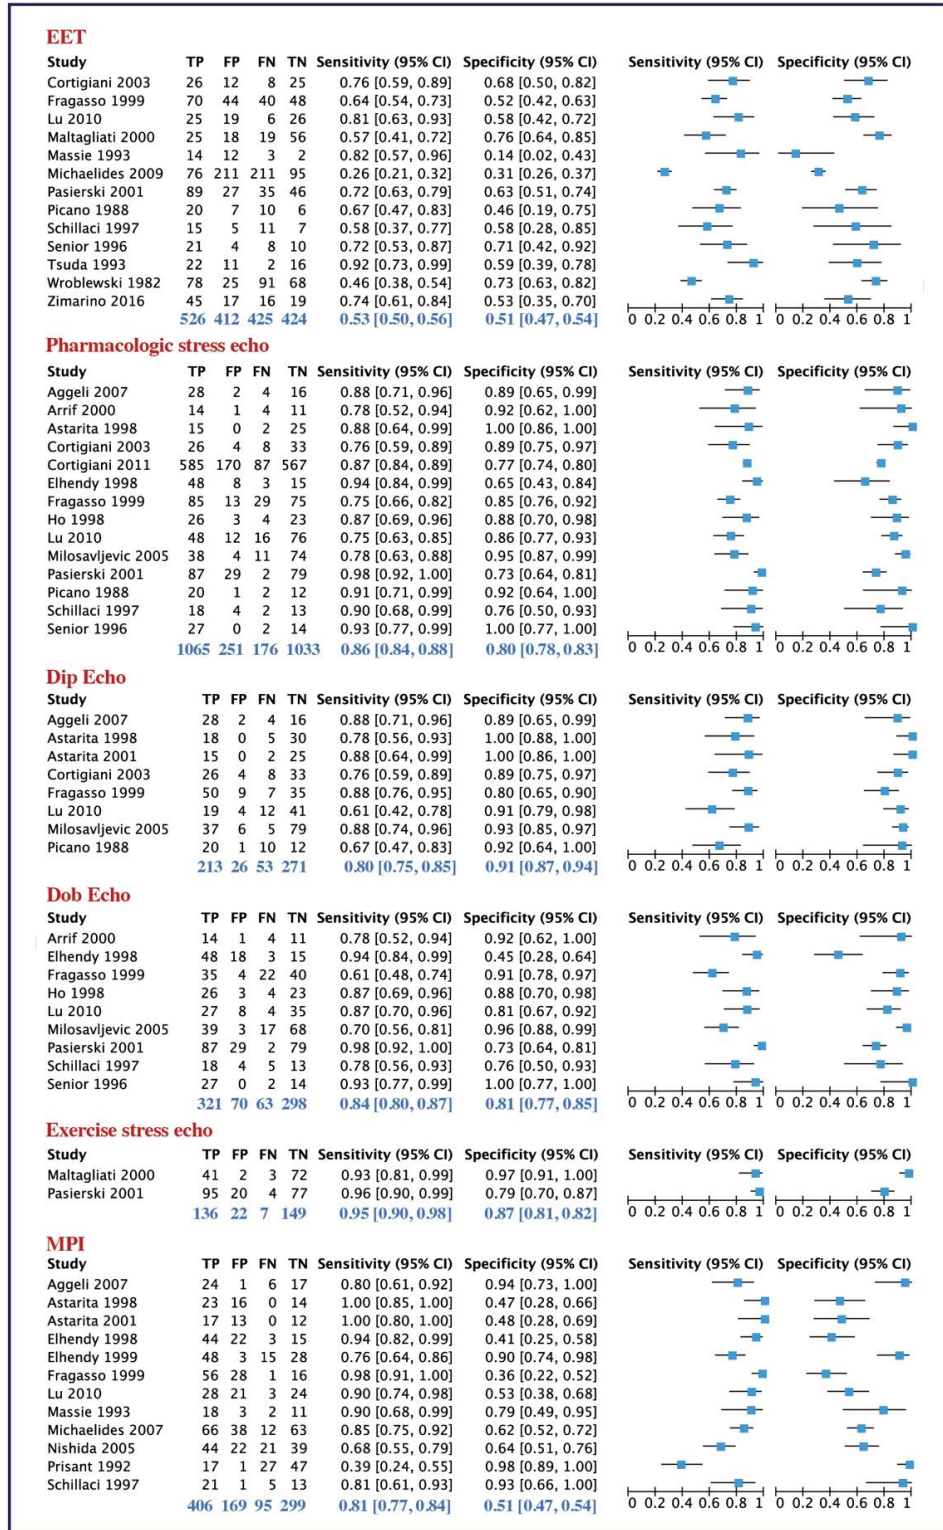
EET

| Study | TP | FP | FN | TN | Sensitivity (95% CI) | Specificity (95% CI) |
|---|---|---|---|---|---|---|
| Cortigiani 2003 | 26 | 12 | 8 | 25 | 0.76 [0.59, 0.89] | 0.68 [0.50, 0.82] |
| Fragasso 1999 | 70 | 44 | 40 | 48 | 0.64 [0.54, 0.73] | 0.52 [0.42, 0.63] |
| Lu 2010 | 25 | 19 | 6 | 26 | 0.81 [0.63, 0.93] | 0.58 [0.42, 0.72] |
| Maltagliati 2000 | 25 | 18 | 19 | 56 | 0.57 [0.41, 0.72] | 0.76 [0.64, 0.85] |
| Massie 1993 | 14 | 12 | 3 | 2 | 0.82 [0.57, 0.96] | 0.14 [0.02, 0.43] |
| Michaelides 2009 | 76 | 211 | 211 | 95 | 0.26 [0.21, 0.32] | 0.31 [0.26, 0.37] |
| Pasierski 2001 | 89 | 27 | 35 | 46 | 0.72 [0.63, 0.79] | 0.63 [0.51, 0.74] |
| Picano 1988 | 20 | 7 | 10 | 6 | 0.67 [0.47, 0.83] | 0.46 [0.19, 0.75] |
| Schillaci 1997 | 15 | 5 | 11 | 7 | 0.58 [0.37, 0.77] | 0.58 [0.28, 0.85] |
| Senior 1996 | 21 | 4 | 8 | 10 | 0.72 [0.53, 0.87] | 0.71 [0.42, 0.92] |
| Tsuda 1993 | 22 | 11 | 2 | 16 | 0.92 [0.73, 0.99] | 0.59 [0.39, 0.78] |
| Wroblewski 1982 | 78 | 25 | 91 | 68 | 0.46 [0.38, 0.54] | 0.73 [0.63, 0.82] |
| Zimarino 2016 | 45 | 17 | 16 | 19 | 0.74 [0.61, 0.84] | 0.53 [0.35, 0.70] |
| | 526 | 412 | 425 | 424 | 0.53 [0.50, 0.56] | 0.51 [0.47, 0.54] |

Sensitivity (95% CI) Specificity (95% CI)
0 0.2 0.4 0.6 0.8 1 0 0.2 0.4 0.6 0.8 1

Pharmacologic stress echo

| Study | TP | FP | FN | TN | Sensitivity (95% CI) | Specificity (95% CI) |
|---|---|---|---|---|---|---|
| Aggeli 2007 | 28 | 2 | 4 | 16 | 0.88 [0.71, 0.96] | 0.89 [0.65, 0.99] |
| Arrif 2000 | 14 | 1 | 4 | 11 | 0.78 [0.52, 0.94] | 0.92 [0.62, 1.00] |
| Astarita 1998 | 15 | 0 | 2 | 25 | 0.88 [0.64, 0.99] | 1.00 [0.86, 1.00] |
| Cortigiani 2003 | 26 | 4 | 8 | 33 | 0.76 [0.59, 0.89] | 0.89 [0.75, 0.97] |
| Cortigiani 2011 | 585 | 170 | 87 | 567 | 0.87 [0.84, 0.89] | 0.77 [0.74, 0.80] |
| Elhendy 1998 | 48 | 8 | 3 | 15 | 0.94 [0.84, 0.99] | 0.65 [0.43, 0.84] |
| Fragasso 1999 | 85 | 13 | 29 | 75 | 0.75 [0.66, 0.82] | 0.85 [0.76, 0.92] |
| Ho 1998 | 26 | 3 | 4 | 23 | 0.87 [0.69, 0.96] | 0.88 [0.70, 0.98] |
| Lu 2010 | 48 | 12 | 16 | 76 | 0.75 [0.63, 0.85] | 0.86 [0.77, 0.93] |
| Milosavljevic 2005 | 38 | 4 | 11 | 74 | 0.78 [0.63, 0.88] | 0.95 [0.87, 0.99] |
| Pasierski 2001 | 87 | 29 | 2 | 79 | 0.98 [0.92, 1.00] | 0.73 [0.64, 0.81] |
| Picano 1988 | 20 | 1 | 2 | 12 | 0.91 [0.71, 0.99] | 0.92 [0.64, 1.00] |
| Schillaci 1997 | 18 | 4 | 2 | 13 | 0.90 [0.68, 0.99] | 0.76 [0.50, 0.93] |
| Senior 1996 | 27 | 0 | 2 | 14 | 0.93 [0.77, 0.99] | 1.00 [0.77, 1.00] |
| | 1065 | 251 | 176 | 1033 | 0.86 [0.84, 0.88] | 0.80 [0.78, 0.83] |

Sensitivity (95% CI) Specificity (95% CI)
0 0.2 0.4 0.6 0.8 1 0 0.2 0.4 0.6 0.8 1

Dip Echo

| Study | TP | FP | FN | TN | Sensitivity (95% CI) | Specificity (95% CI) |
|---|---|---|---|---|---|---|
| Aggeli 2007 | 28 | 2 | 4 | 16 | 0.88 [0.71, 0.96] | 0.89 [0.65, 0.99] |
| Astarita 1998 | 18 | 0 | 5 | 30 | 0.78 [0.56, 0.93] | 1.00 [0.88, 1.00] |
| Astarita 2001 | 15 | 0 | 2 | 25 | 0.88 [0.64, 0.99] | 1.00 [0.86, 1.00] |
| Cortigiani 2003 | 26 | 4 | 8 | 33 | 0.76 [0.59, 0.89] | 0.89 [0.75, 0.97] |
| Fragasso 1999 | 50 | 9 | 7 | 35 | 0.88 [0.76, 0.95] | 0.80 [0.65, 0.90] |
| Lu 2010 | 19 | 4 | 12 | 41 | 0.61 [0.42, 0.78] | 0.91 [0.79, 0.98] |
| Milosavljevic 2005 | 37 | 6 | 5 | 79 | 0.88 [0.74, 0.96] | 0.93 [0.85, 0.97] |
| Picano 1988 | 20 | 1 | 10 | 12 | 0.67 [0.47, 0.83] | 0.92 [0.64, 1.00] |
| | 213 | 26 | 53 | 271 | 0.80 [0.75, 0.85] | 0.91 [0.87, 0.94] |

Sensitivity (95% CI) Specificity (95% CI)
0 0.2 0.4 0.6 0.8 1 0 0.2 0.4 0.6 0.8 1

Dob Echo

| Study | TP | FP | FN | TN | Sensitivity (95% CI) | Specificity (95% CI) |
|---|---|---|---|---|---|---|
| Arrif 2000 | 14 | 1 | 4 | 11 | 0.78 [0.52, 0.94] | 0.92 [0.62, 1.00] |
| Elhendy 1998 | 48 | 18 | 3 | 15 | 0.94 [0.84, 0.99] | 0.45 [0.28, 0.64] |
| Fragasso 1999 | 35 | 4 | 22 | 40 | 0.61 [0.48, 0.74] | 0.91 [0.78, 0.97] |
| Ho 1998 | 26 | 3 | 4 | 23 | 0.87 [0.69, 0.96] | 0.88 [0.70, 0.98] |
| Lu 2010 | 27 | 8 | 4 | 35 | 0.87 [0.70, 0.96] | 0.81 [0.67, 0.92] |
| Milosavljevic 2005 | 39 | 3 | 17 | 68 | 0.70 [0.56, 0.81] | 0.96 [0.88, 0.99] |
| Pasierski 2001 | 87 | 29 | 2 | 79 | 0.98 [0.92, 1.00] | 0.73 [0.64, 0.81] |
| Schillaci 1997 | 18 | 4 | 5 | 13 | 0.78 [0.56, 0.93] | 0.76 [0.50, 0.93] |
| Senior 1996 | 27 | 0 | 2 | 14 | 0.93 [0.77, 0.99] | 1.00 [0.77, 1.00] |
| | 321 | 70 | 63 | 298 | 0.84 [0.80, 0.87] | 0.81 [0.77, 0.85] |

Sensitivity (95% CI) Specificity (95% CI)
0 0.2 0.4 0.6 0.8 1 0 0.2 0.4 0.6 0.8 1

Exercise stress echo

| Study | TP | FP | FN | TN | Sensitivity (95% CI) | Specificity (95% CI) |
|---|---|---|---|---|---|---|
| Maltagliati 2000 | 41 | 2 | 3 | 72 | 0.93 [0.81, 0.99] | 0.97 [0.91, 1.00] |
| Pasierski 2001 | 95 | 20 | 4 | 77 | 0.96 [0.90, 0.99] | 0.79 [0.70, 0.87] |
| | 136 | 22 | 7 | 149 | 0.95 [0.90, 0.98] | 0.87 [0.81, 0.82] |

Sensitivity (95% CI) Specificity (95% CI)
0 0.2 0.4 0.6 0.8 1 0 0.2 0.4 0.6 0.8 1

MPI

| Study | TP | FP | FN | TN | Sensitivity (95% CI) | Specificity (95% CI) |
|---|---|---|---|---|---|---|
| Aggeli 2007 | 24 | 1 | 6 | 17 | 0.80 [0.61, 0.92] | 0.94 [0.73, 1.00] |
| Astarita 1998 | 23 | 16 | 0 | 14 | 1.00 [0.85, 1.00] | 0.47 [0.28, 0.66] |
| Astarita 2001 | 17 | 13 | 0 | 12 | 1.00 [0.80, 1.00] | 0.48 [0.28, 0.69] |
| Elhendy 1998 | 44 | 22 | 3 | 15 | 0.94 [0.82, 0.99] | 0.41 [0.25, 0.58] |
| Elhendy 1999 | 48 | 3 | 15 | 28 | 0.76 [0.64, 0.86] | 0.90 [0.74, 0.98] |
| Fragasso 1999 | 56 | 28 | 1 | 16 | 0.98 [0.91, 1.00] | 0.36 [0.22, 0.52] |
| Lu 2010 | 28 | 21 | 3 | 24 | 0.90 [0.74, 0.98] | 0.53 [0.38, 0.68] |
| Massie 1993 | 18 | 3 | 2 | 11 | 0.90 [0.68, 0.99] | 0.79 [0.49, 0.95] |
| Michaelides 2007 | 66 | 38 | 12 | 63 | 0.85 [0.75, 0.92] | 0.62 [0.52, 0.72] |
| Nishida 2005 | 44 | 22 | 21 | 39 | 0.68 [0.55, 0.79] | 0.64 [0.51, 0.76] |
| Prisant 1992 | 17 | 1 | 27 | 47 | 0.39 [0.24, 0.55] | 0.98 [0.89, 1.00] |
| Schillaci 1997 | 21 | 1 | 5 | 13 | 0.81 [0.61, 0.93] | 0.93 [0.66, 1.00] |
| | 406 | 169 | 95 | 299 | 0.81 [0.77, 0.84] | 0.51 [0.47, 0.54] |

Sensitivity (95% CI) Specificity (95% CI)
0 0.2 0.4 0.6 0.8 1 0 0.2 0.4 0.6 0.8 1